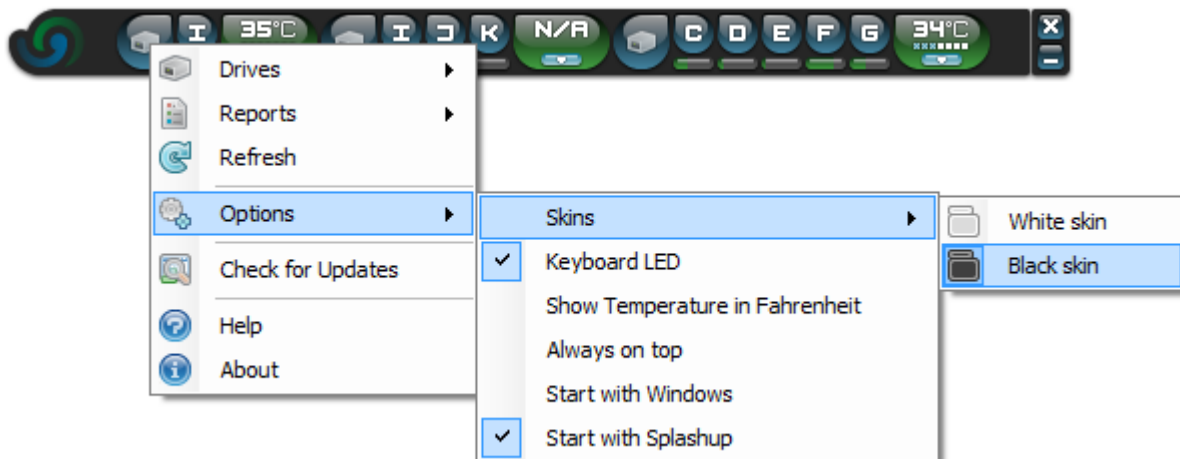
I 35°C I J K N/A C D E F G 34°C

Drives
Reports
Refresh
Options
Check for Updates
Help
About

Skins
Keyboard LED
Show Temperature in Fahrenheit
Always on top
Start with Windows
Start with Splashup

White skin
Black skin